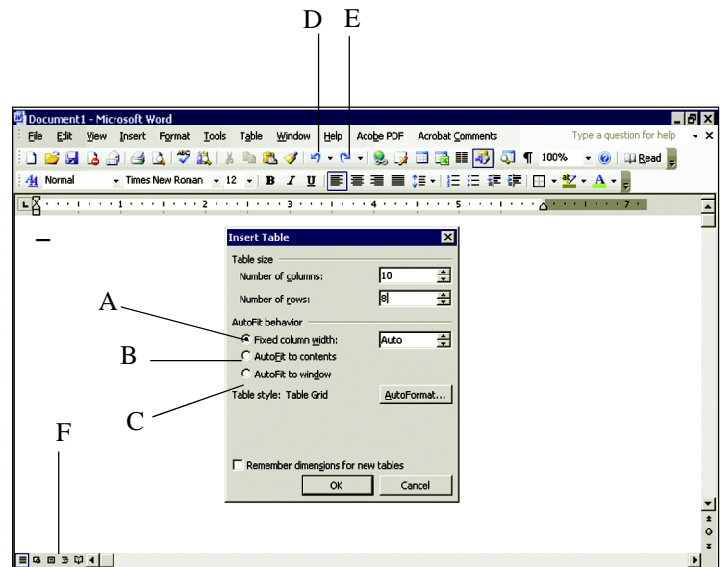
D E

Document1 - Microsoft Word

File Edit View Insert Format Tools Table Window Help Acrobat PDF Acrobat Comments

Type a question for help

100%

Read

Normal Times New Roman 12 B I U

Insert Table

Table size

Number of columns: 10

Number of rows: 8

AutoFit behavior

Fixed column width: Auto

AutoFit to contents

AutoFit to window

Table style: Table Grid

AutoFormat...

Remember dimensions for new tables

OK

Cancel

A

B

C

F